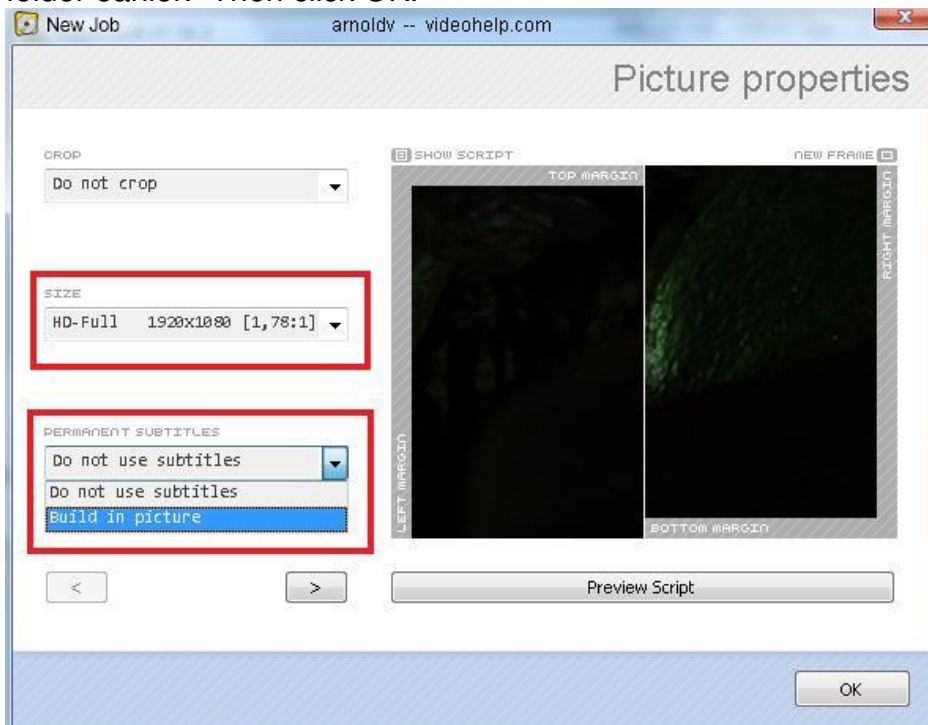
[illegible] Then click OK.

New Job arnoldv -- videohelp.com

Picture properties

CROP
Do not crop

SIZE
HD-Full 1920x1080 [1,78:1]

PERMANENT SUBTITLES
Do not use subtitles
Do not use subtitles
Build in picture

SHOW SCRIPT
NEW FRAME
TOP MARGIN
RIGHT MARGIN
LEFT MARGIN
BOTTOM MARGIN

<
>
Preview Script

OK